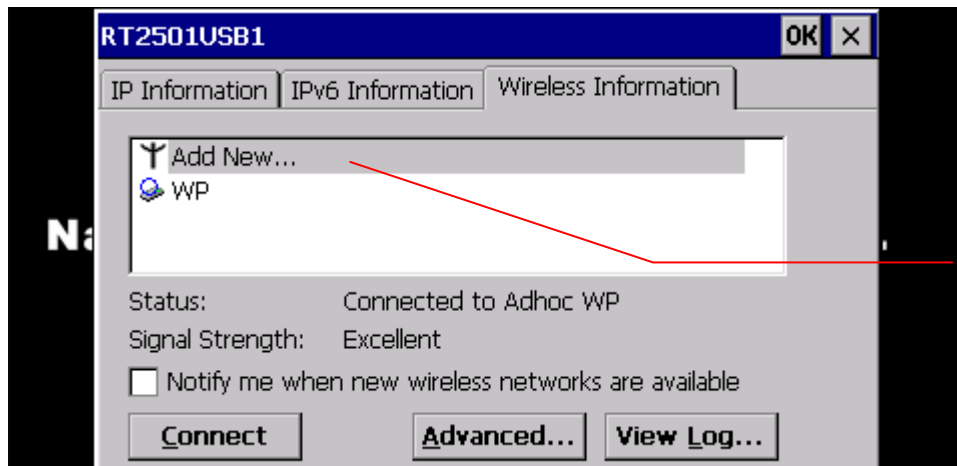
RT2501USB1

OK ×

IP Information | IPv6 Information | Wireless Information

Add New...
WP

Na

Status: Connected to Adhoc WP
Signal Strength: Excellent

Notify me when new wireless networks are available

Connect
Advanced...
View Log...